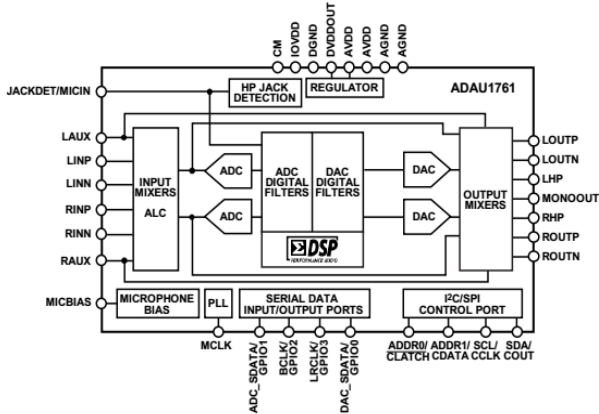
CM
IOVDD
DGND
DVDDOUT
AVDD
AVDD
AGND
AGND

JACKDET/MICIN

HP JACK DETECTION

REGULATOR

ADAU1761

LAUX
LINP
LINN
RINP
RINN
RAUX

INPUT MIXERS
ALC

ADC
ADC

ADC DIGITAL FILTERS

DAC DIGITAL FILTERS

DSP
PERFORMANCE AUDIO

DAC
DAC

OUTPUT MIXERS

LOUTP
LOUTN
LHP
MONOOUT
RHP
ROUTP
ROUTN

MICBIAS

MICROPHONE BIAS

PLL

SERIAL DATA INPUT/OUTPUT PORTS

I$^2$C/SPI CONTROL PORT

MCLK

ADC_SDATA/ GPIO1
BCLK/ GPIO2
LRCLK/ GPIO3
DAC_SDATA/ GPIO0

ADDR0/ CLATCH
ADDR1/ CDATA
SCL/ CCLK
SDA/ COUT